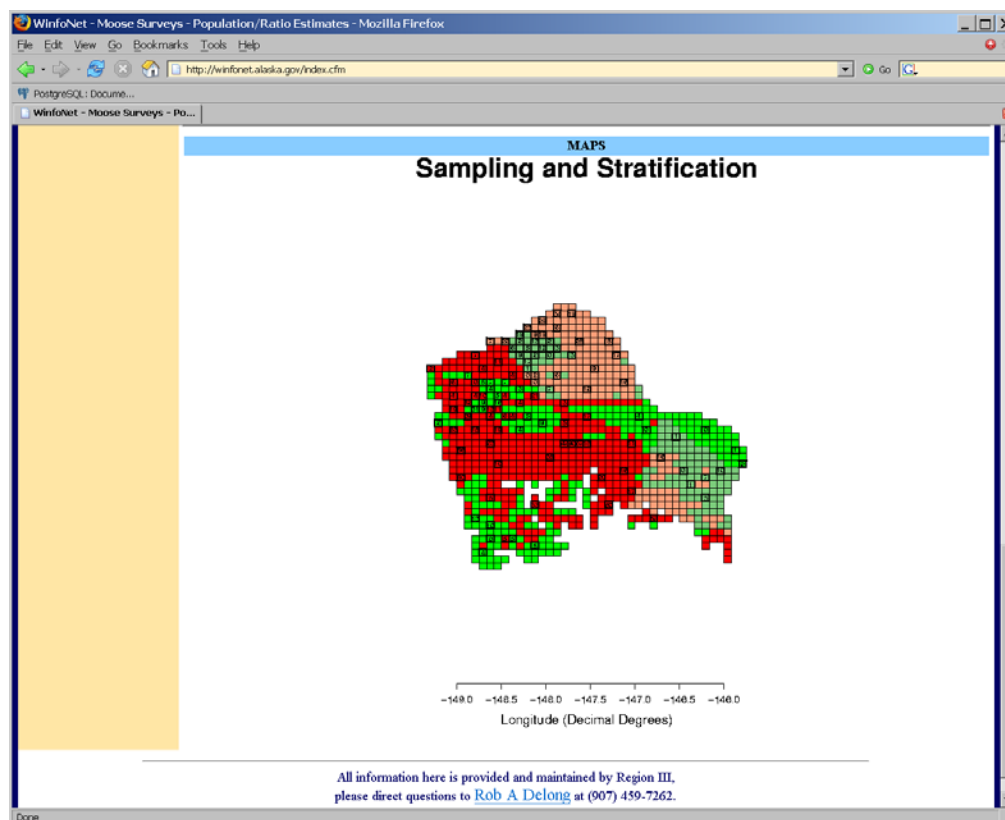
WinfoNet - Moose Surveys - Population/Ratio Estimates - Mozilla Firefox

File Edit View Go Bookmarks Tools Help

http://winfonet.alaska.gov/index.cfm

Go

PostgreSQL: Docume...

WinfoNet - Moose Surveys - Po...

MAPS

Sampling and Stratification

−149.0 −148.5 −148.0 −147.5 −147.0 −146.5 −146.0

Longitude (Decimal Degrees)

All information here is provided and maintained by Region III, please diret questions to Rob A Delong at (907) 459-7262.

Done